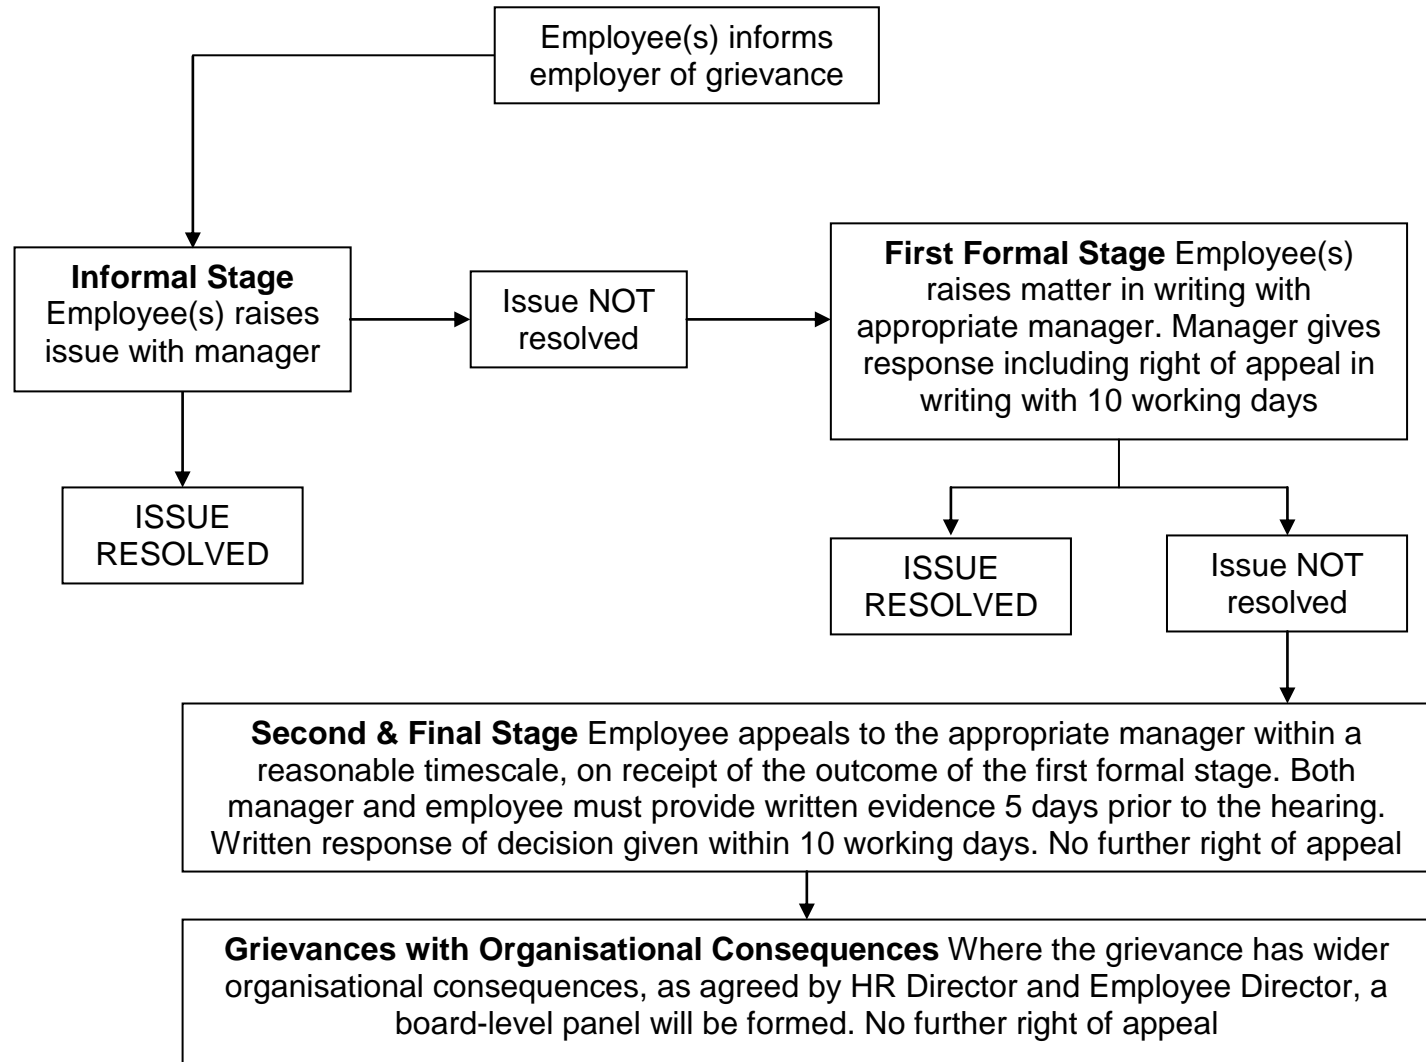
Employee(s) informs employer of grievance

**Informal Stage** Employee(s) raises issue with manager

Issue NOT resolved

**First Formal Stage** Employee(s) raises matter in writing with appropriate manager. Manager gives response including right of appeal in writing with 10 working days

ISSUE RESOLVED

ISSUE RESOLVED

Issue NOT resolved

**Second & Final Stage** Employee appeals to the appropriate manager within a reasonable timescale, on receipt of the outcome of the first formal stage. Both manager and employee must provide written evidence 5 days prior to the hearing. Written response of decision given within 10 working days. No further right of appeal

**Grievances with Organisational Consequences** Where the grievance has wider organisational consequences, as agreed by HR Director and Employee Director, a board-level panel will be formed. No further right of appeal